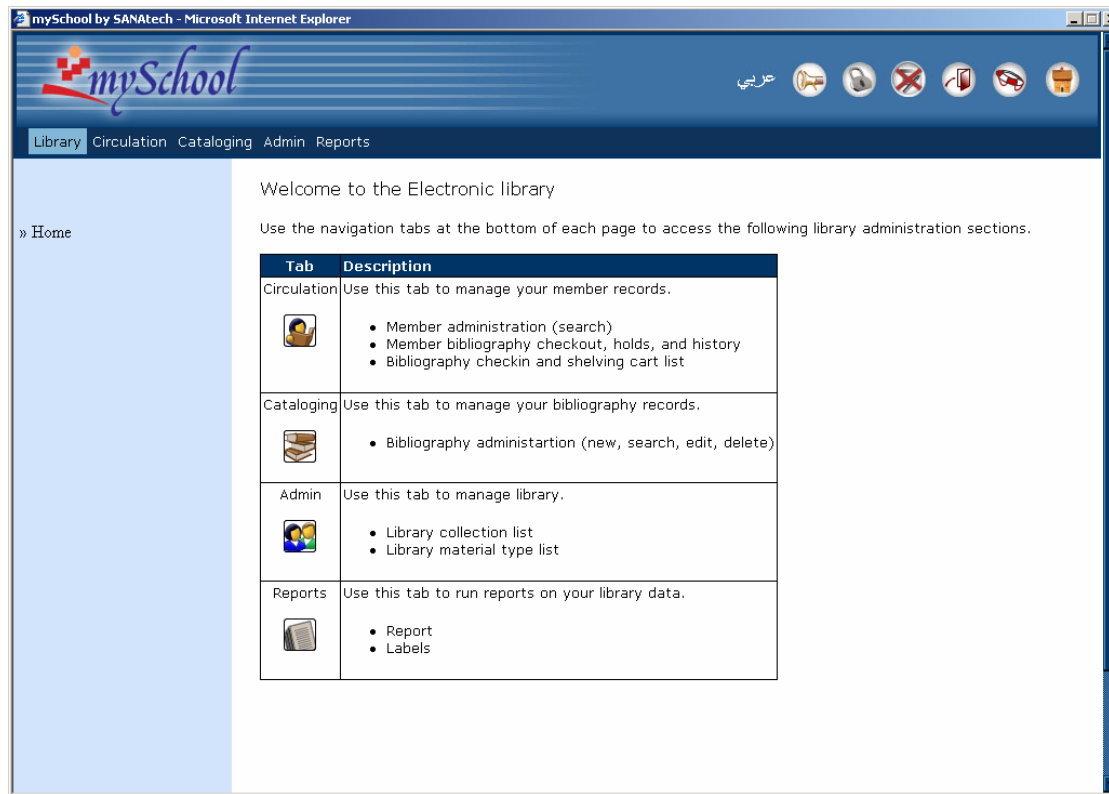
mySchool by SANAtech - Microsoft Internet Explorer

mySchool

عربي

Library Circulation Cataloging Admin Reports

» Home

Welcome to the Electronic library

Use the navigation tabs at the bottom of each page to access the following library administration sections.

| Tab | Description |
|---|---|
| Circulation | Use this tab to manage your member records. • Member administration (search) • Member bibliography checkout, holds, and history • Bibliography checkin and shelving cart list |
| Cataloging | Use this tab to manage your bibliography records. • Bibliography administartion (new, search, edit, delete) |
| Admin | Use this tab to manage library. • Library collection list • Library material type list |
| Reports | Use this tab to run reports on your library data. • Report • Labels |